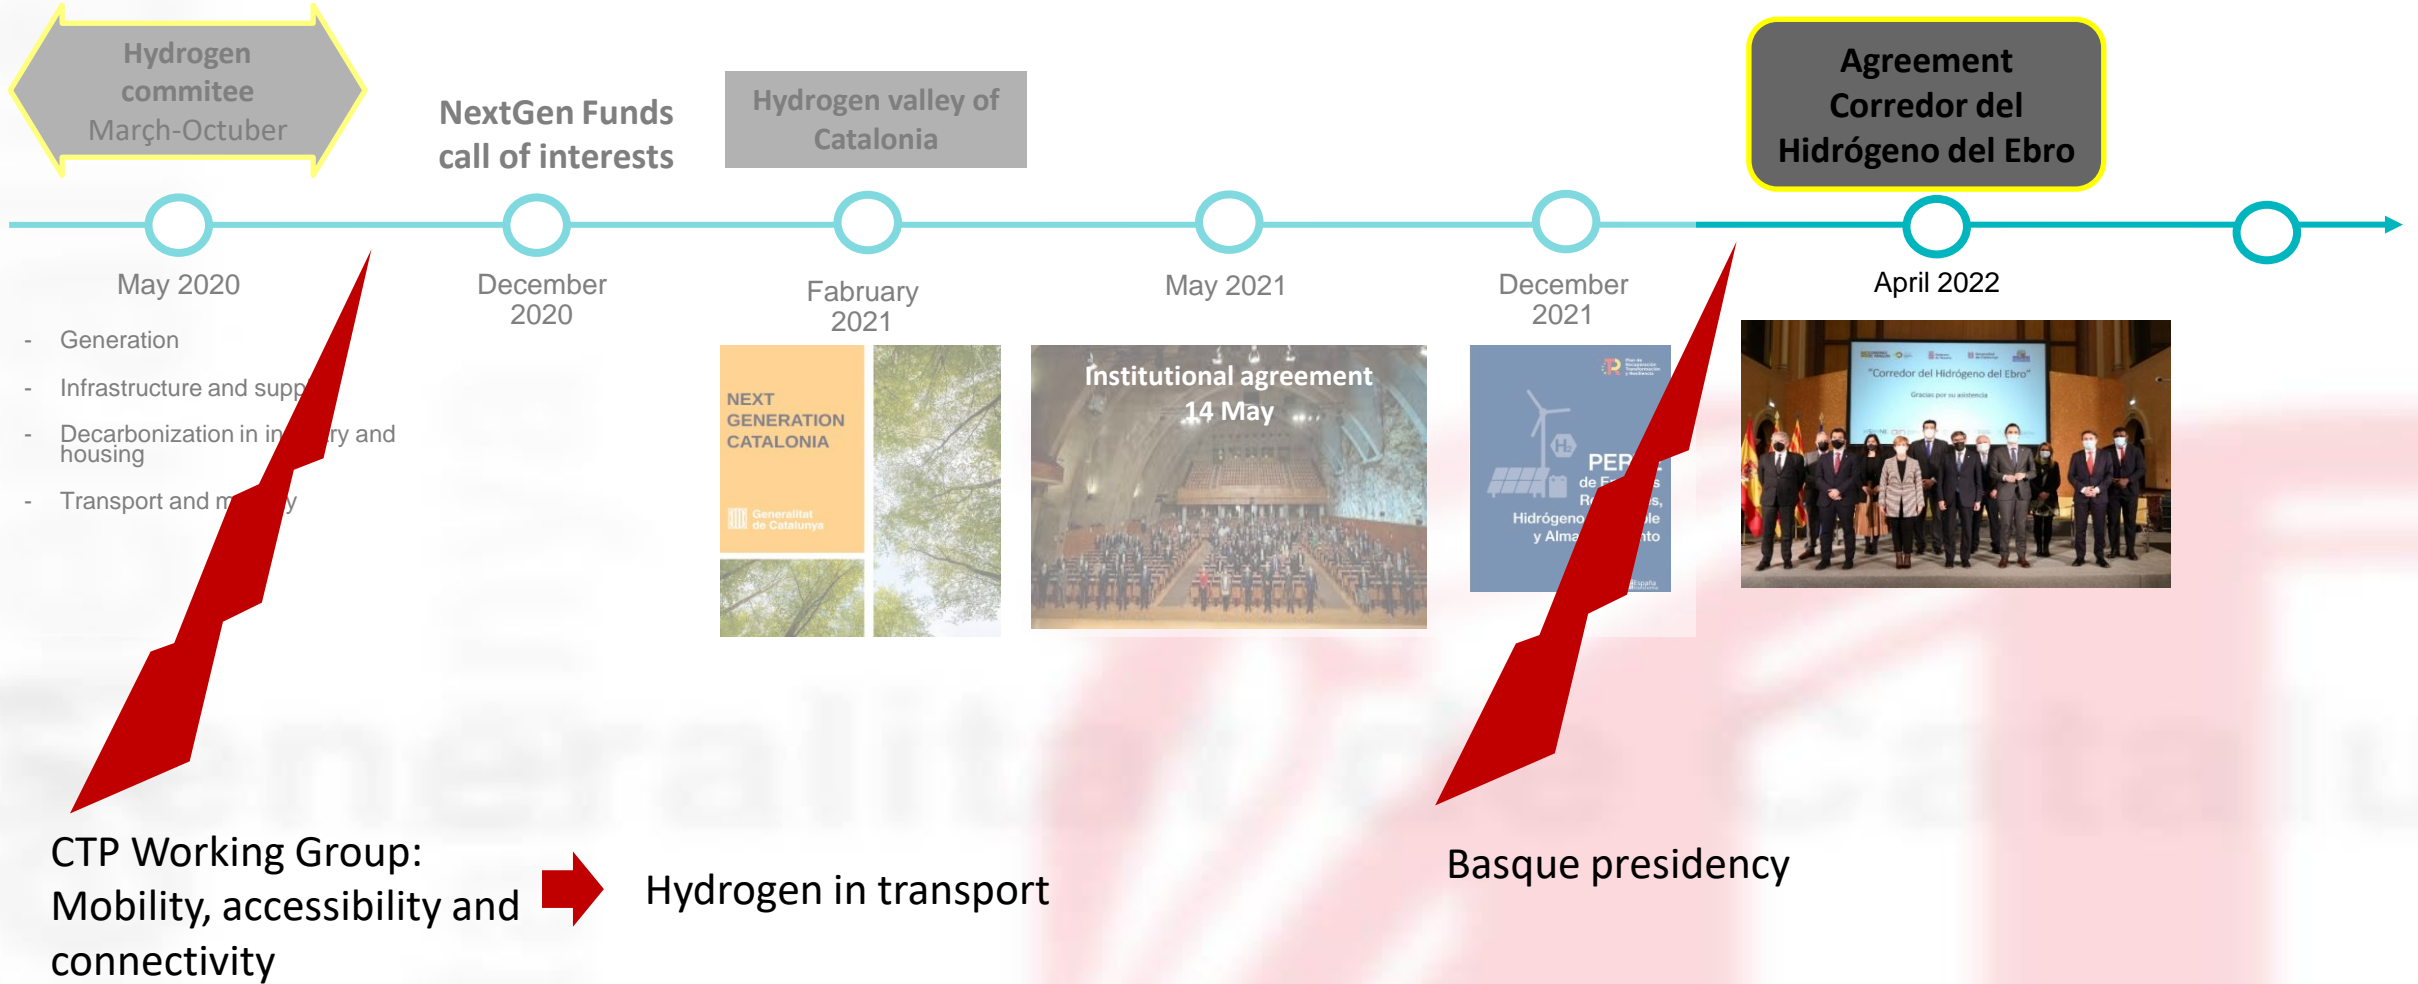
Hydrogen commitee Março-Octuber

NextGen Funds call of interests

Hydrogen valley of Catalonia

Agreement Corredor del Hidrógeno del Ebro

May 2020

December 2020

Fabruary 2021

May 2021

December 2021

April 2022

- Generation
- Infrastructure and supp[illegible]
- Decarbonization in in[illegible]ry and housing
- Transport and m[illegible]y

NEXT GENERATION CATALONIA

Generalitat de Catalunya

Institutional agreement 14 May

PER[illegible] de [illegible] R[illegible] Hidrógeno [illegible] y Alma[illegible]

"Corredor del Hidrógeno del Ebro"

Gracias por su asistencia

CTP Working Group: Mobility, accessibility and connectivity

Hydrogen in transport

Basque presidency